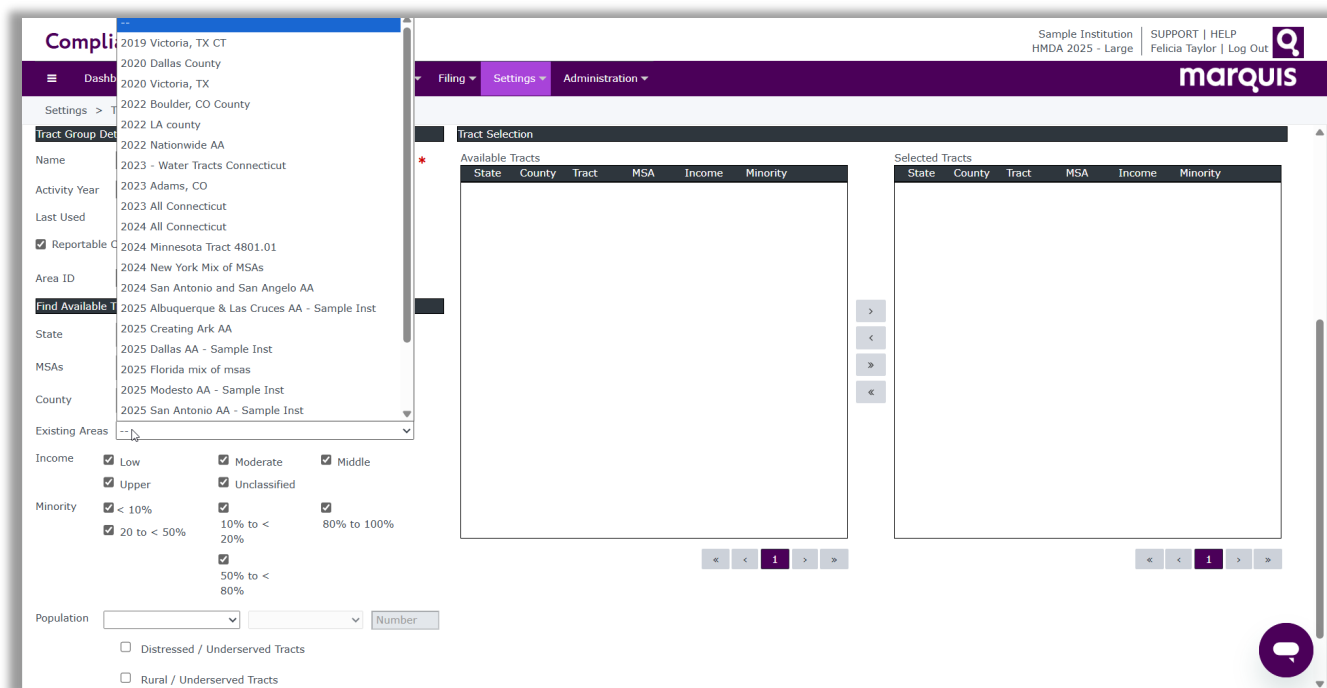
Compli

Sample Institution
HMDA 2025 - Large

SUPPORT | HELP
Felicia Taylor | Log Out

Dashb

Filing
Settings
Administration

marquis

Settings > T

--
2019 Victoria, TX CT
2020 Dallas County
2020 Victoria, TX
2022 Boulder, CO County
2022 LA county
2022 Nationwide AA
2023 - Water Tracts Connecticut
2023 Adams, CO
2023 All Connecticut
2024 All Connecticut
2024 Minnesota Tract 4801.01
2024 New York Mix of MSAs
2024 San Antonio and San Angelo AA
2025 Albuquerque & Las Cruces AA - Sample Inst
2025 Creating Ark AA
2025 Dallas AA - Sample Inst
2025 Florida mix of msas
2025 Modesto AA - Sample Inst
2025 San Antonio AA - Sample Inst

Tract Group Det

Name *

Activity Year

Last Used

Reportable C

Area ID

Find Available T

State

MSAs

County

Existing Areas --

Income
Low
Moderate
Middle
Upper
Unclassified

Minority
< 10%
10% to < 20%
80% to 100%
20 to < 50%
50% to < 80%

Population
Number

Distressed / Underserved Tracts

Rural / Underserved Tracts

Tract Selection

Available Tracts

| State | County | Tract | MSA | Income | Minority |
|---|---|---|---|---|---|

Selected Tracts

| State | County | Tract | MSA | Income | Minority |
|---|---|---|---|---|---|

›
‹
»
«

« ‹ 1 › »

« ‹ 1 › »